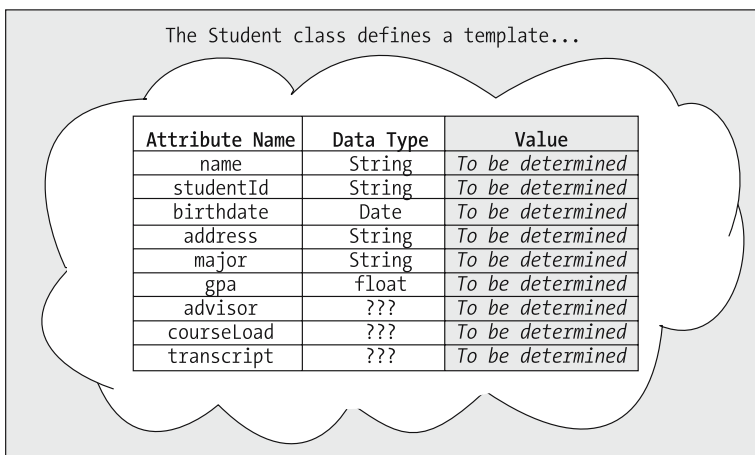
The Student class defines a template...

| Attribute Name | Data Type | Value |
|---|---|---|
| name | String | To be determined |
| studentId | String | To be determined |
| birthdate | Date | To be determined |
| address | String | To be determined |
| major | String | To be determined |
| gpa | float | To be determined |
| advisor | ??? | To be determined |
| courseLoad | ??? | To be determined |
| transcript | ??? | To be determined |